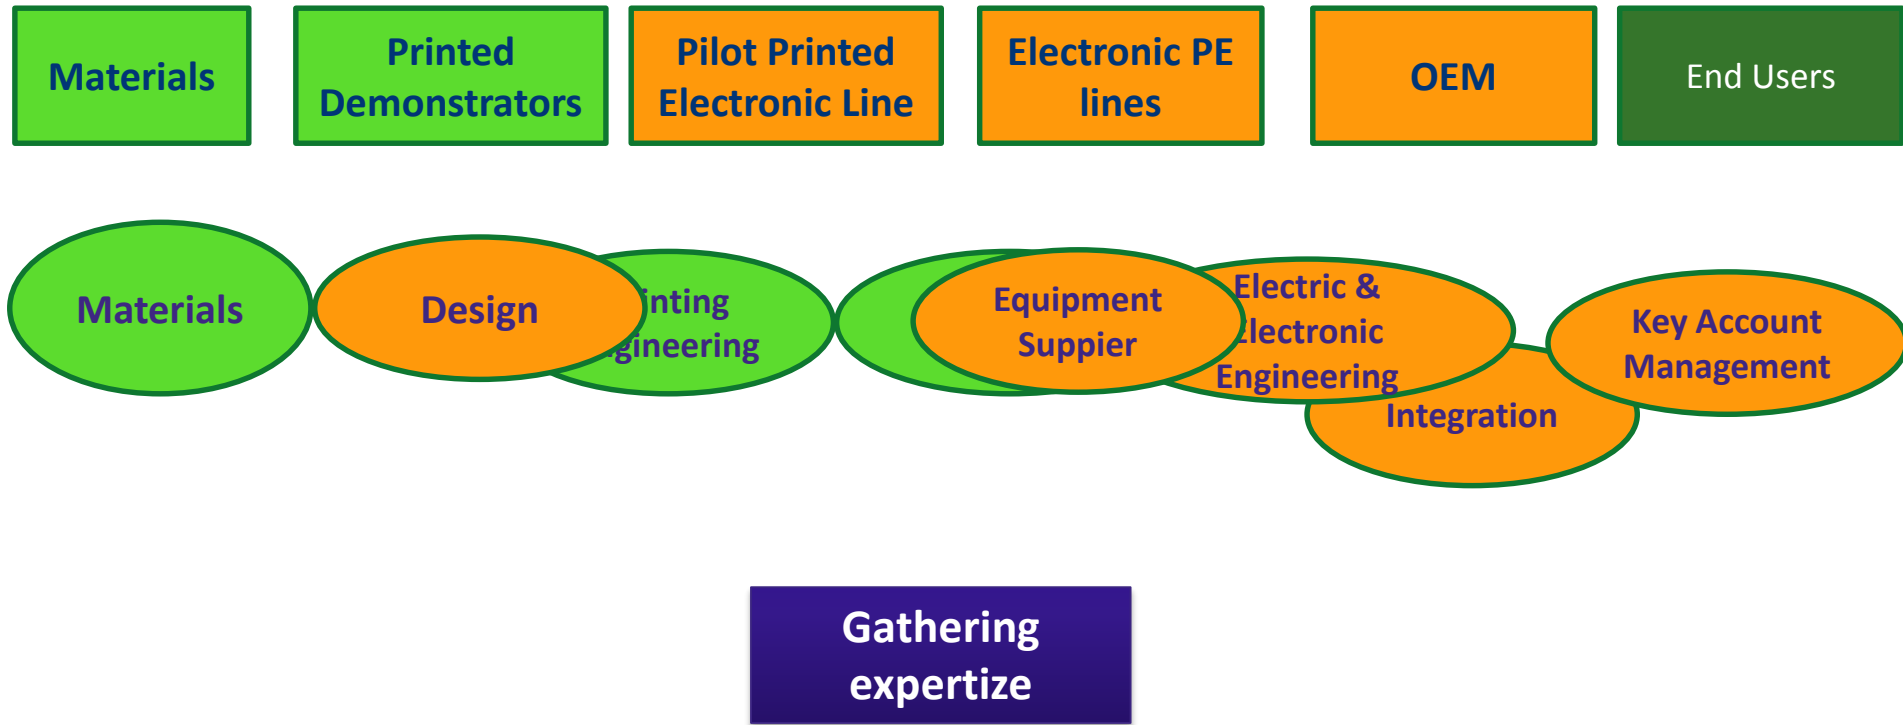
Materials

Printed Demonstrators

Pilot Printed Electronic Line

Electronic PE lines

OEM

End Users

Materials

Design

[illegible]inting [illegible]gineering

Equipment Suppier

Electric & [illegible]lectronic Engineering

Integration

Key Account Management

Gathering expertize